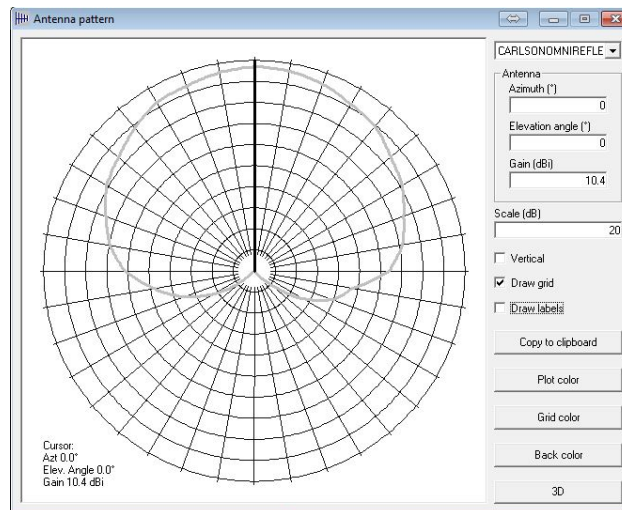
Antenna pattern

CARLSONOMNIREFLE

Antenna

Azimuth (°)

0

Elevation angle (°)

0

Gain (dBi)

10.4

Scale (dB)

20

Vertical

Draw grid

Draw labels

Copy to clipboard

Plot color

Grid color

Back color

3D

Cursor:
Azt 0.0°
Elev. Angle 0.0°
Gain 10.4 dBi